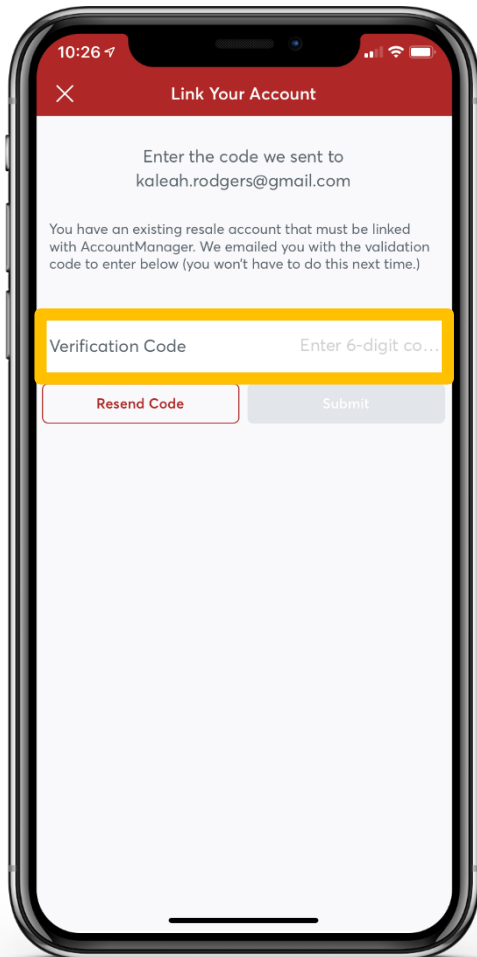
10:26

Link Your Account

Enter the code we sent to kaleah.rodgers@gmail.com

You have an existing resale account that must be linked with AccountManager. We emailed you with the validation code to enter below (you won't have to do this next time.)

Verification Code

Enter 6-digit co...

Resend Code

Submit